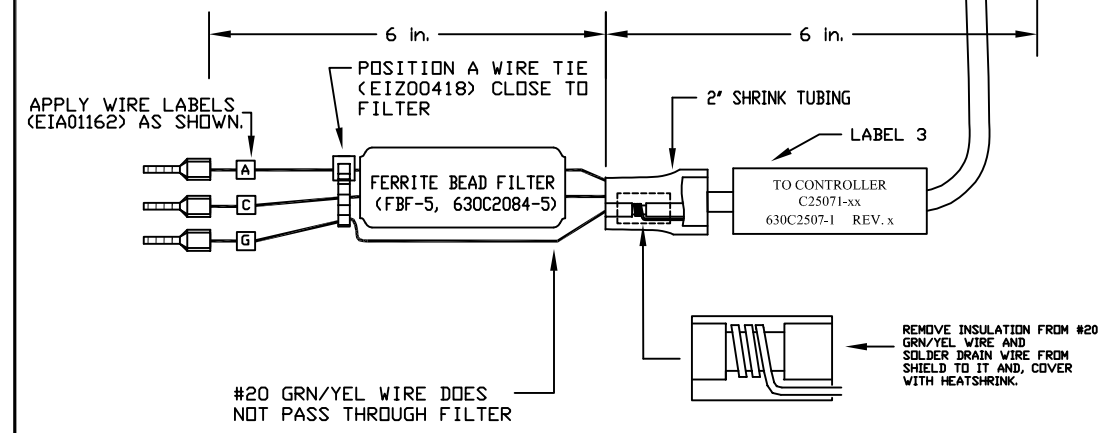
6 in.

6 in.

APPLY WIRE LABELS (EIA01162) AS SHOWN.

POSITION A WIRE TIE (EIZ00418) CLOSE TO FILTER

2" SHRINK TUBING

LABEL 3

A

C

G

FERRITE BEAD FILTER (FBF-5, 630C2084-5)

TO CONTROLLER
C25071-xx
630C2507-1 REV. x

REMOVE INSULATION FROM #20 GRN/YEL WIRE AND SOLDER DRAIN WIRE FROM SHIELD TO IT AND, COVER WITH HEATSHRINK.

#20 GRN/YEL WIRE DOES NOT PASS THROUGH FILTER